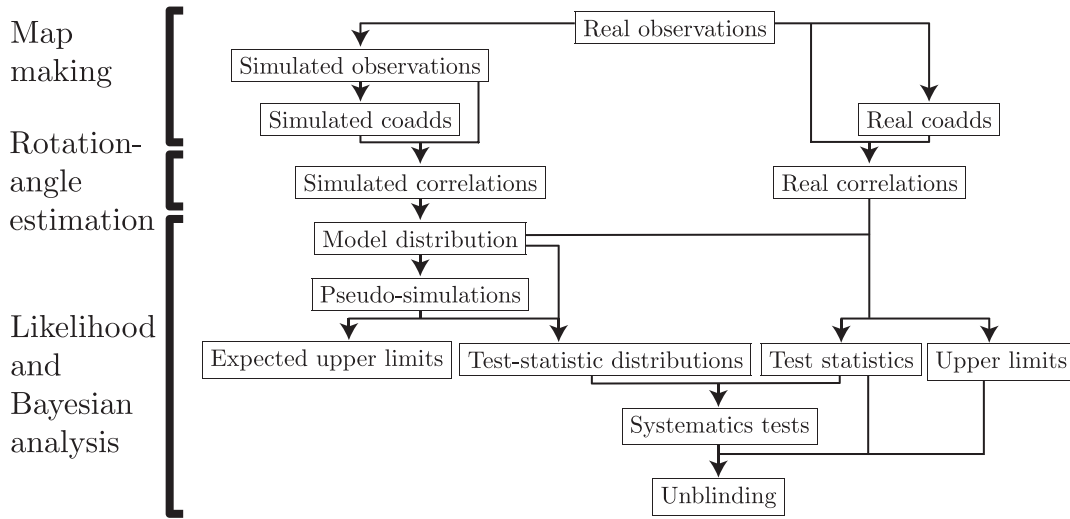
Map making

Rotation-angle estimation

Likelihood and Bayesian analysis

Real observations

Simulated observations

Simulated coadds

Real coadds

Simulated correlations

Real correlations

Model distribution

Pseudo-simulations

Expected upper limits

Test-statistic distributions

Test statistics

Upper limits

Systematics tests

Unblinding